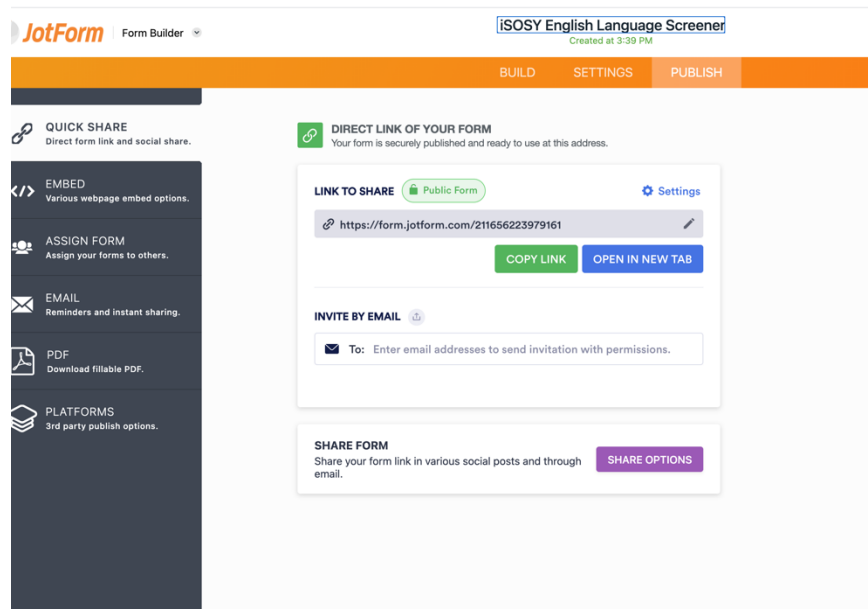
JotForm Form Builder

iSOSY English Language Screener
Created at 3:39 PM

BUILD SETTINGS PUBLISH

QUICK SHARE
Direct form link and social share.

EMBED
Various webpage embed options.

ASSIGN FORM
Assign your forms to others.

EMAIL
Reminders and instant sharing.

PDF
Download fillable PDF.

PLATFORMS
3rd party publish options.

DIRECT LINK OF YOUR FORM
Your form is securely published and ready to use at this address.

LINK TO SHARE Public Form Settings

https://form.jotform.com/211656223979161

COPY LINK OPEN IN NEW TAB

INVITE BY EMAIL

To: Enter email addresses to send invitation with permissions.

SHARE FORM
Share your form link in various social posts and through email.

SHARE OPTIONS